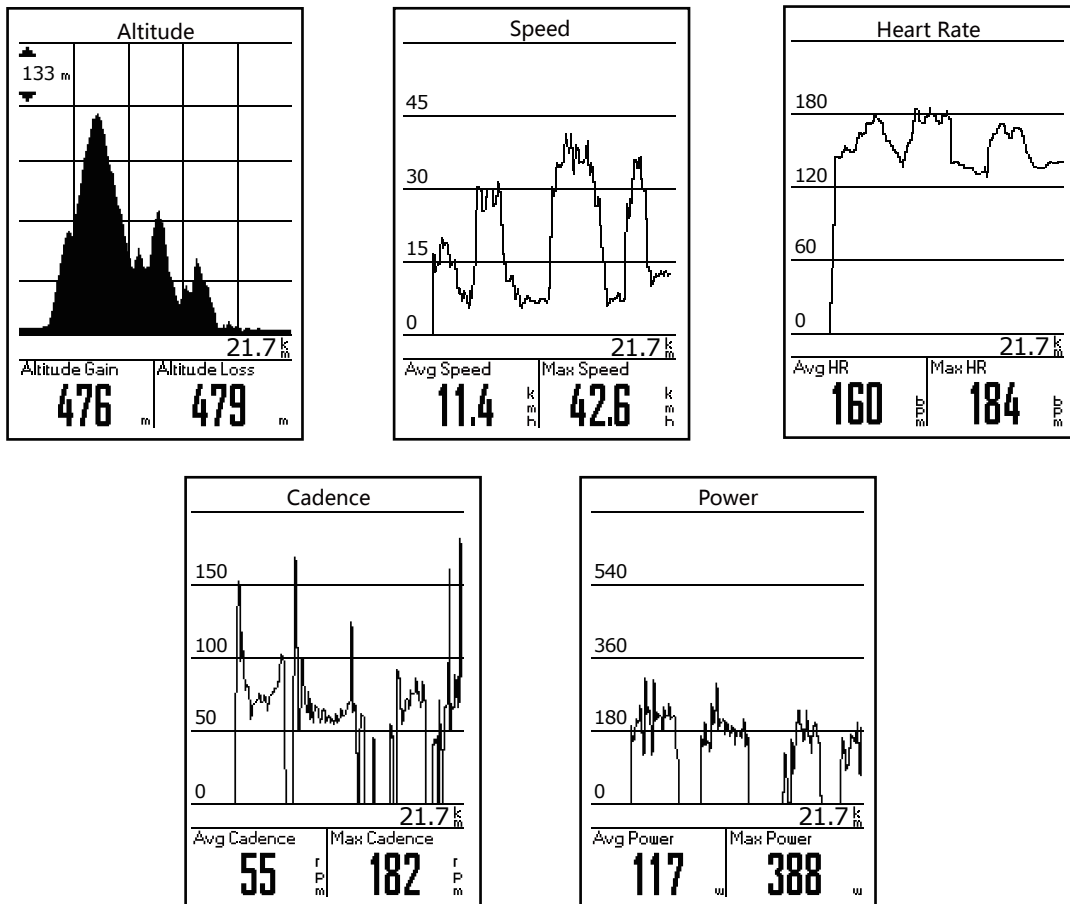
Altitude
133 m
21.7 km
Altitude Gain
476 m
Altitude Loss
479 m

Speed
45
30
15
0
21.7 km
Avg Speed
11.4 kmh
Max Speed
42.6 kmh

Heart Rate
180
120
60
0
21.7 km
Avg HR
160 bpm
Max HR
184 bpm

Cadence
150
100
50
0
21.7 km
Avg Cadence
55 rpm
Max Cadence
182 rpm

Power
540
360
180
0
21.7 km
Avg Power
117 w
Max Power
388 w